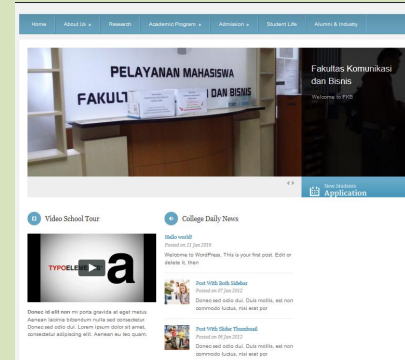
Home About Us » Research Academic Program » Admission » Student Life Alumni & Industry

PELAYANAN MAHASISWA

FAKULT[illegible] DAN BISNIS

Fakultas Komunikasi dan Bisnis

Welcome to FKB

New Students
Application

Video School Tour

TYPOELE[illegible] a

Donec id elit non mi porta gravida at eget metus. Aenean lacinia bibendum nulla sed consectetur. Donec sed odio dui. Lorem ipsum dolor sit amet, consectetur adipiscing elit. Aenean eu leo quam.

College Daily News

Hello world!
Posted on 21 Jan 2016
Welcome to WordPress. This is your first post. Edit or delete it, then

Post With Both Sidebar
Posted on 07 Jan 2012
Donec sed odio dui. Duis mollis, est non commodo luctus, nisi erat por

Post With Slider Thumbnail
Posted on 06 Jan 2012
Donec sed odio dui. Duis mollis, est non commodo luctus, nisi erat por